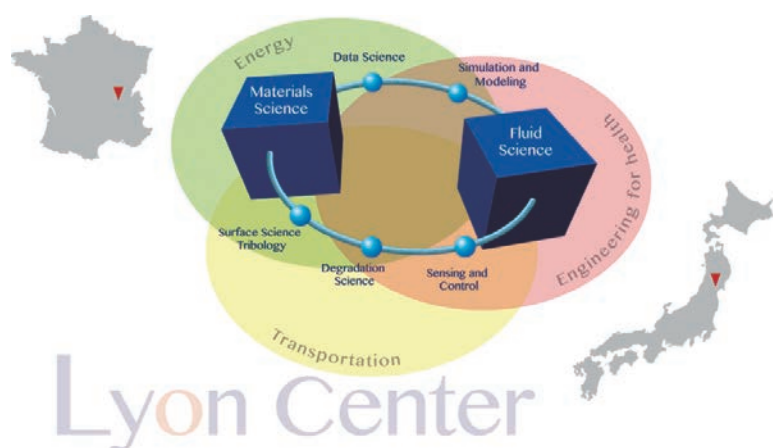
Energy

Data Science

Simulation and Modeling

Materials Science

Fluid Science

Engineering for health

Surface Science Tribology

Degradation Science

Sensing and Control

Transportation

Lyon Center